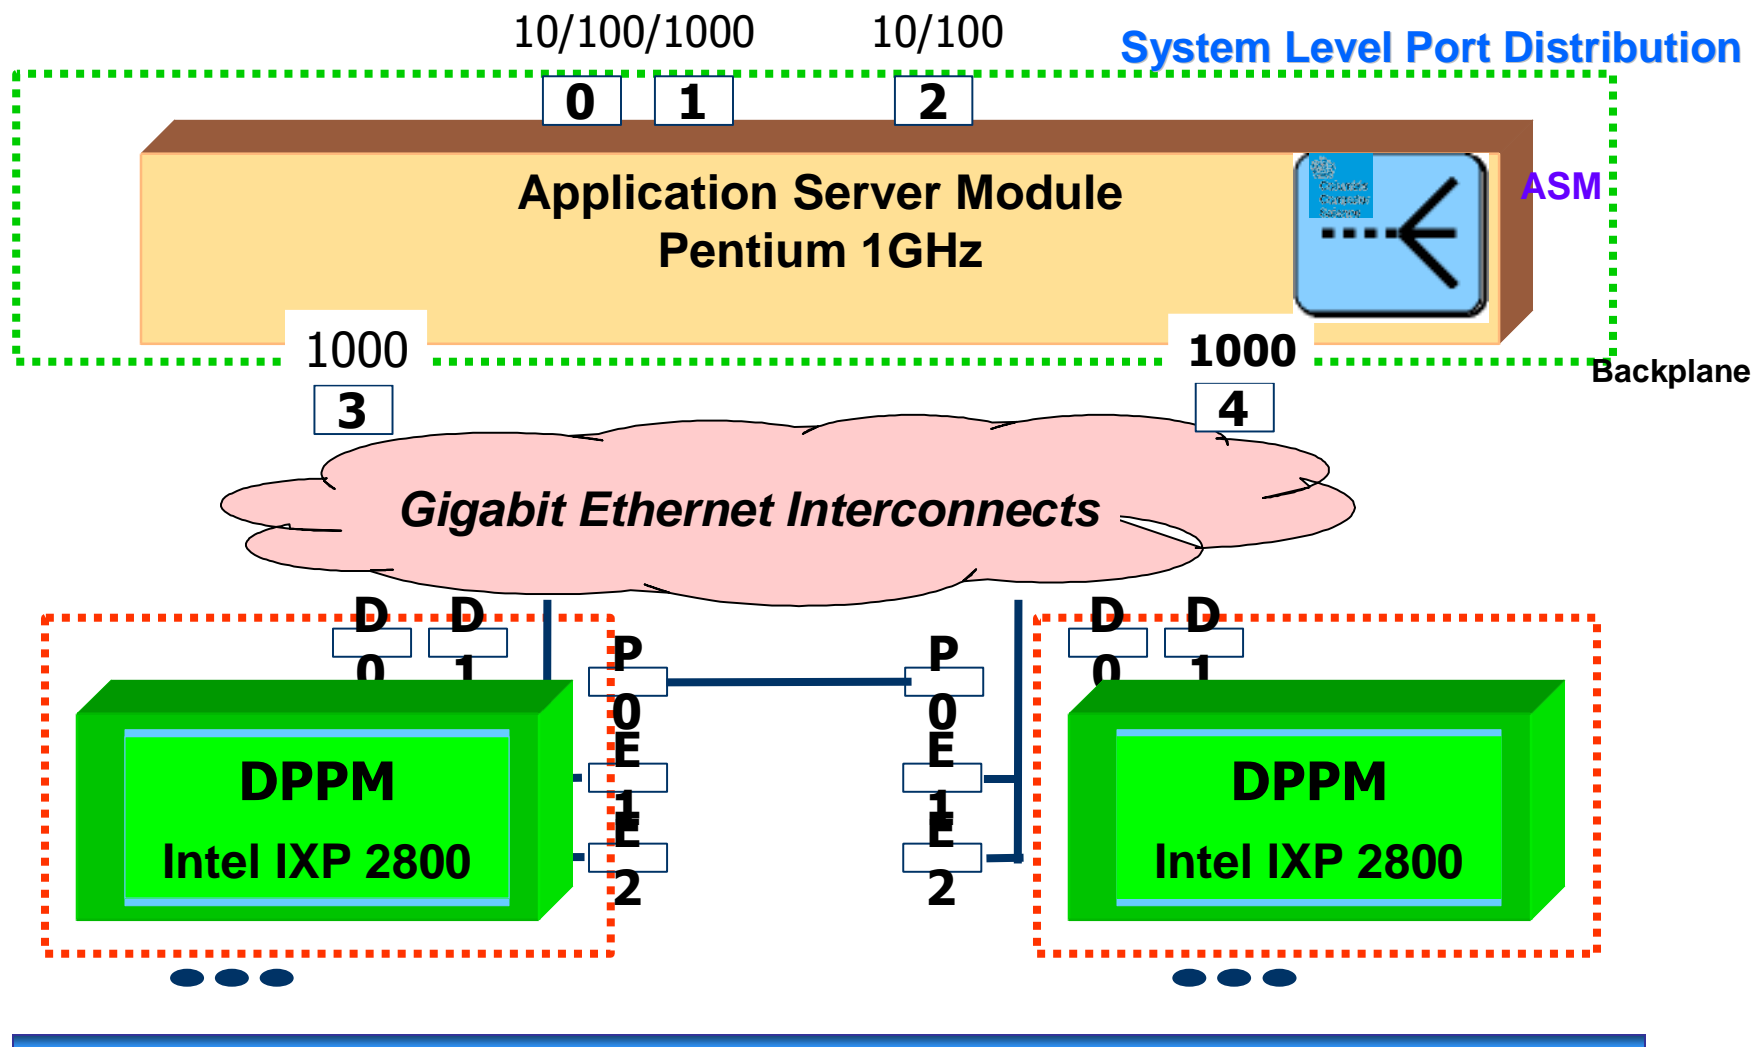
10/100/1000

10/100

System Level Port Distribution

0

1

2

Application Server Module
Pentium 1GHz

ASM

1000

1000

Backplane

3

4

Gigabit Ethernet Interconnects

D0

D1

P0

P0

D0

D1

DPPM

Intel IXP 2800

E1

E2

E1

E2

DPPM

Intel IXP 2800